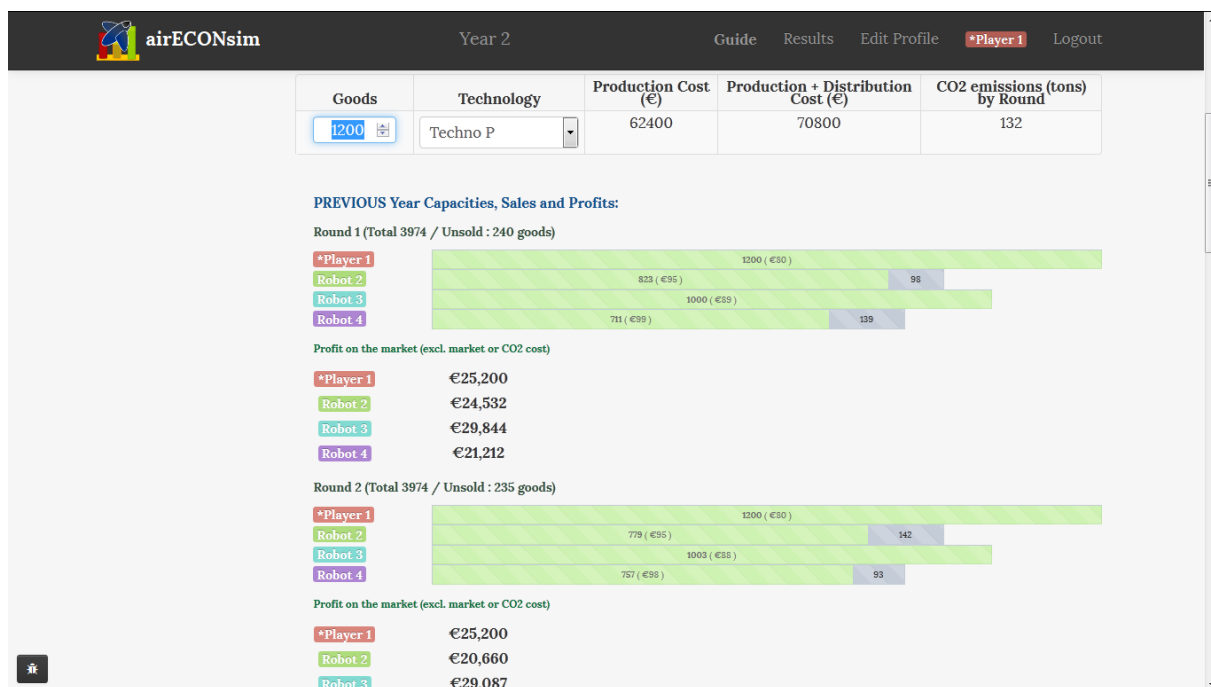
airECONsim

Year 2

Guide Results Edit Profile *Player 1 Logout

| Goods | Technology | Production Cost (€) | Production + Distribution Cost (€) | CO2 emissions (tons) by Round |
|---|---|---|---|---|
| 1200 | Techno P | 62400 | 70800 | 132 |

PREVIOUS Year Capacities, Sales and Profits:

Round 1 (Total 3974 / Unsold : 240 goods)

*Player 1 1200 ( €80 )
Robot 2 823 ( €95 ) 98
Robot 3 1000 ( €88 )
Robot 4 711 ( €99 ) 139

Profit on the market (excl. market or CO2 cost)

*Player 1 €25,200
Robot 2 €24,532
Robot 3 €29,844
Robot 4 €21,212

Round 2 (Total 3974 / Unsold : 235 goods)

*Player 1 1200 ( €80 )
Robot 2 779 ( €95 ) 142
Robot 3 1003 ( €88 )
Robot 4 757 ( €98 ) 93

Profit on the market (excl. market or CO2 cost)

*Player 1 €25,200
Robot 2 €20,660
Robot 3 €29,087